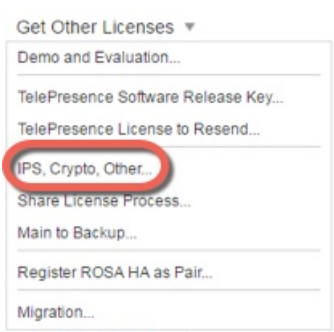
Get Other Licenses ▾
Demo and Evaluation...
TelePresence Software Release Key...
TelePresence License to Resend...
IPS, Crypto, Other...
Share License Process...
Main to Backup...
Register ROSA HA as Pair...
Migration...